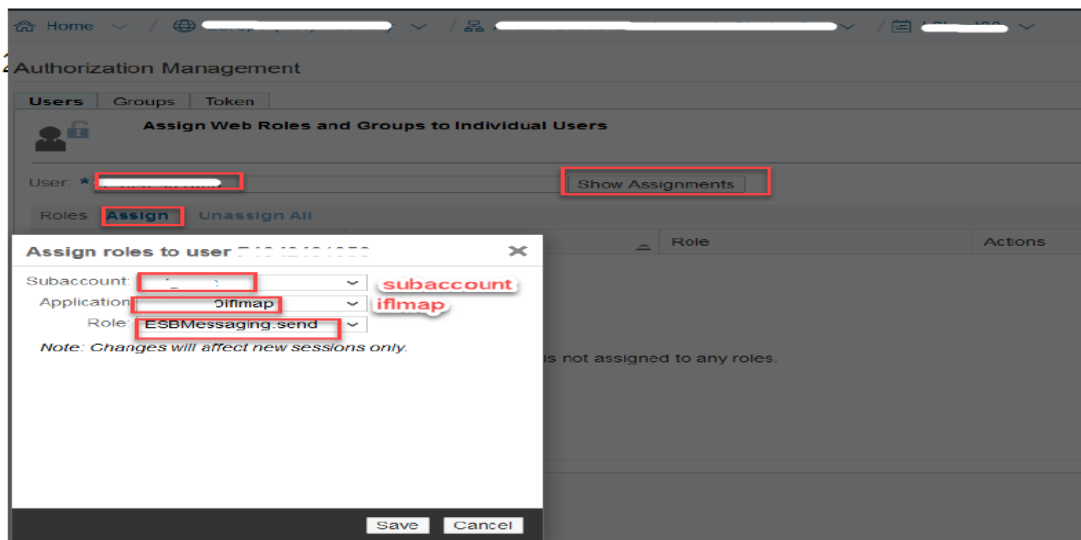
Home

Authorization Management

Users Groups Token

Assign Web Roles and Groups to Individual Users

User: * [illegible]

Show Assignments

Roles Assign Unassign All

Role Actions

is not assigned to any roles.

Assign roles to user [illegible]

Subaccount: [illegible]

subaccount

Application: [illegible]iflmap

iflmap

Role: ESBMessaging.send

Note: Changes will affect new sessions only.

Save Cancel